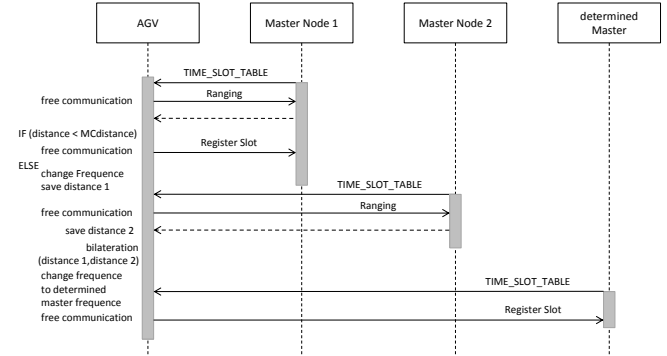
AGV

Master Node 1

Master Node 2

determined Master

TIME_SLOT_TABLE

free communication

Ranging

IF (distance < MCdistance)

free communication

Register Slot

ELSE

change Frequence

save distance 1

TIME_SLOT_TABLE

free communication

Ranging

save distance 2

bilateration (distance 1,distance 2)

change frequence to determined master frequence

TIME_SLOT_TABLE

free communication

Register Slot